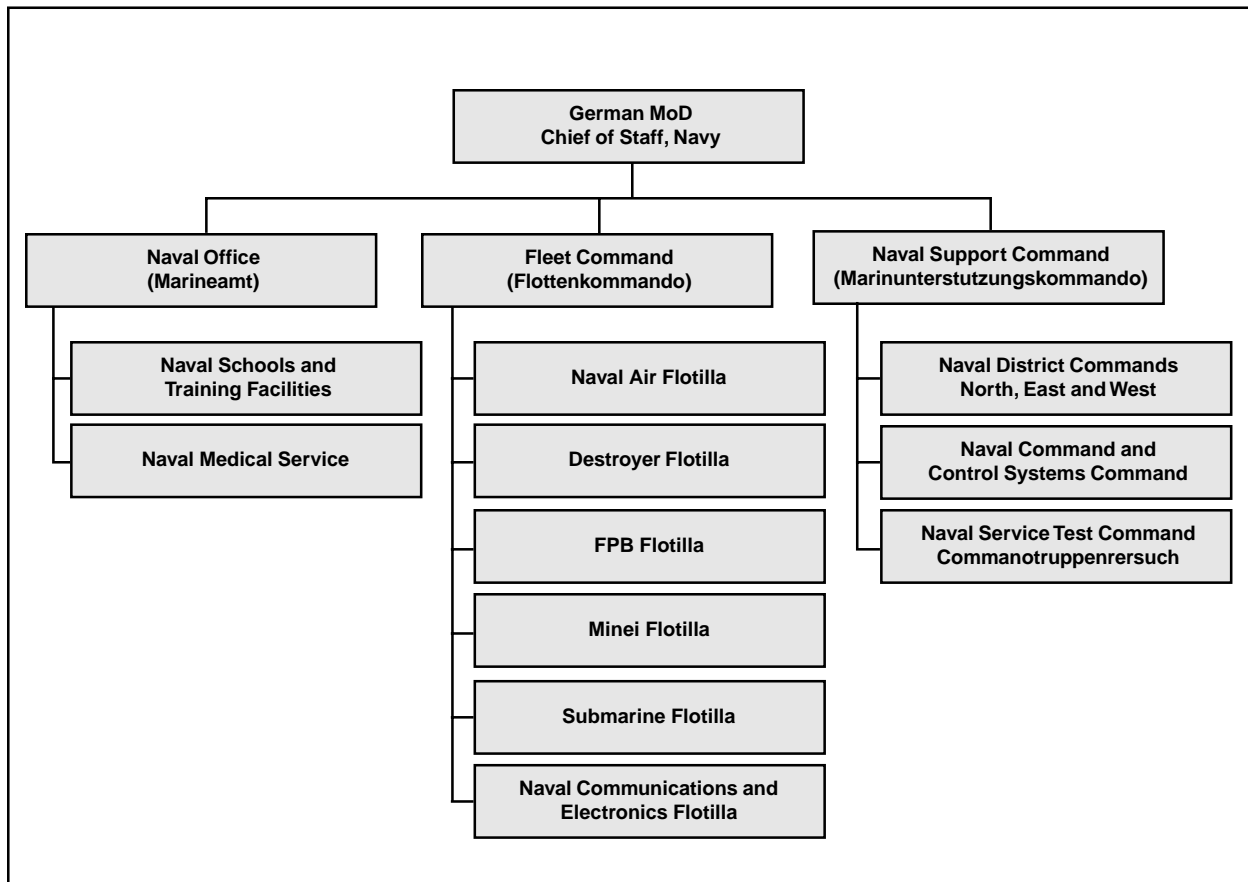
German MoD
Chief of Staff, Navy

Naval Office
(Marineamt)

Naval Schools and Training Facilities

Naval Medical Service

Fleet Command
(Flottenkommando)

Naval Air Flotilla

Destroyer Flotilla

FPB Flotilla

Minei Flotilla

Submarine Flotilla

Naval Communications and Electronics Flotilla

Naval Support Command
(Marinunterstutzungskommando)

Naval District Commands North, East and West

Naval Command and Control Systems Command

Naval Service Test Command Commanotruppenrersuch